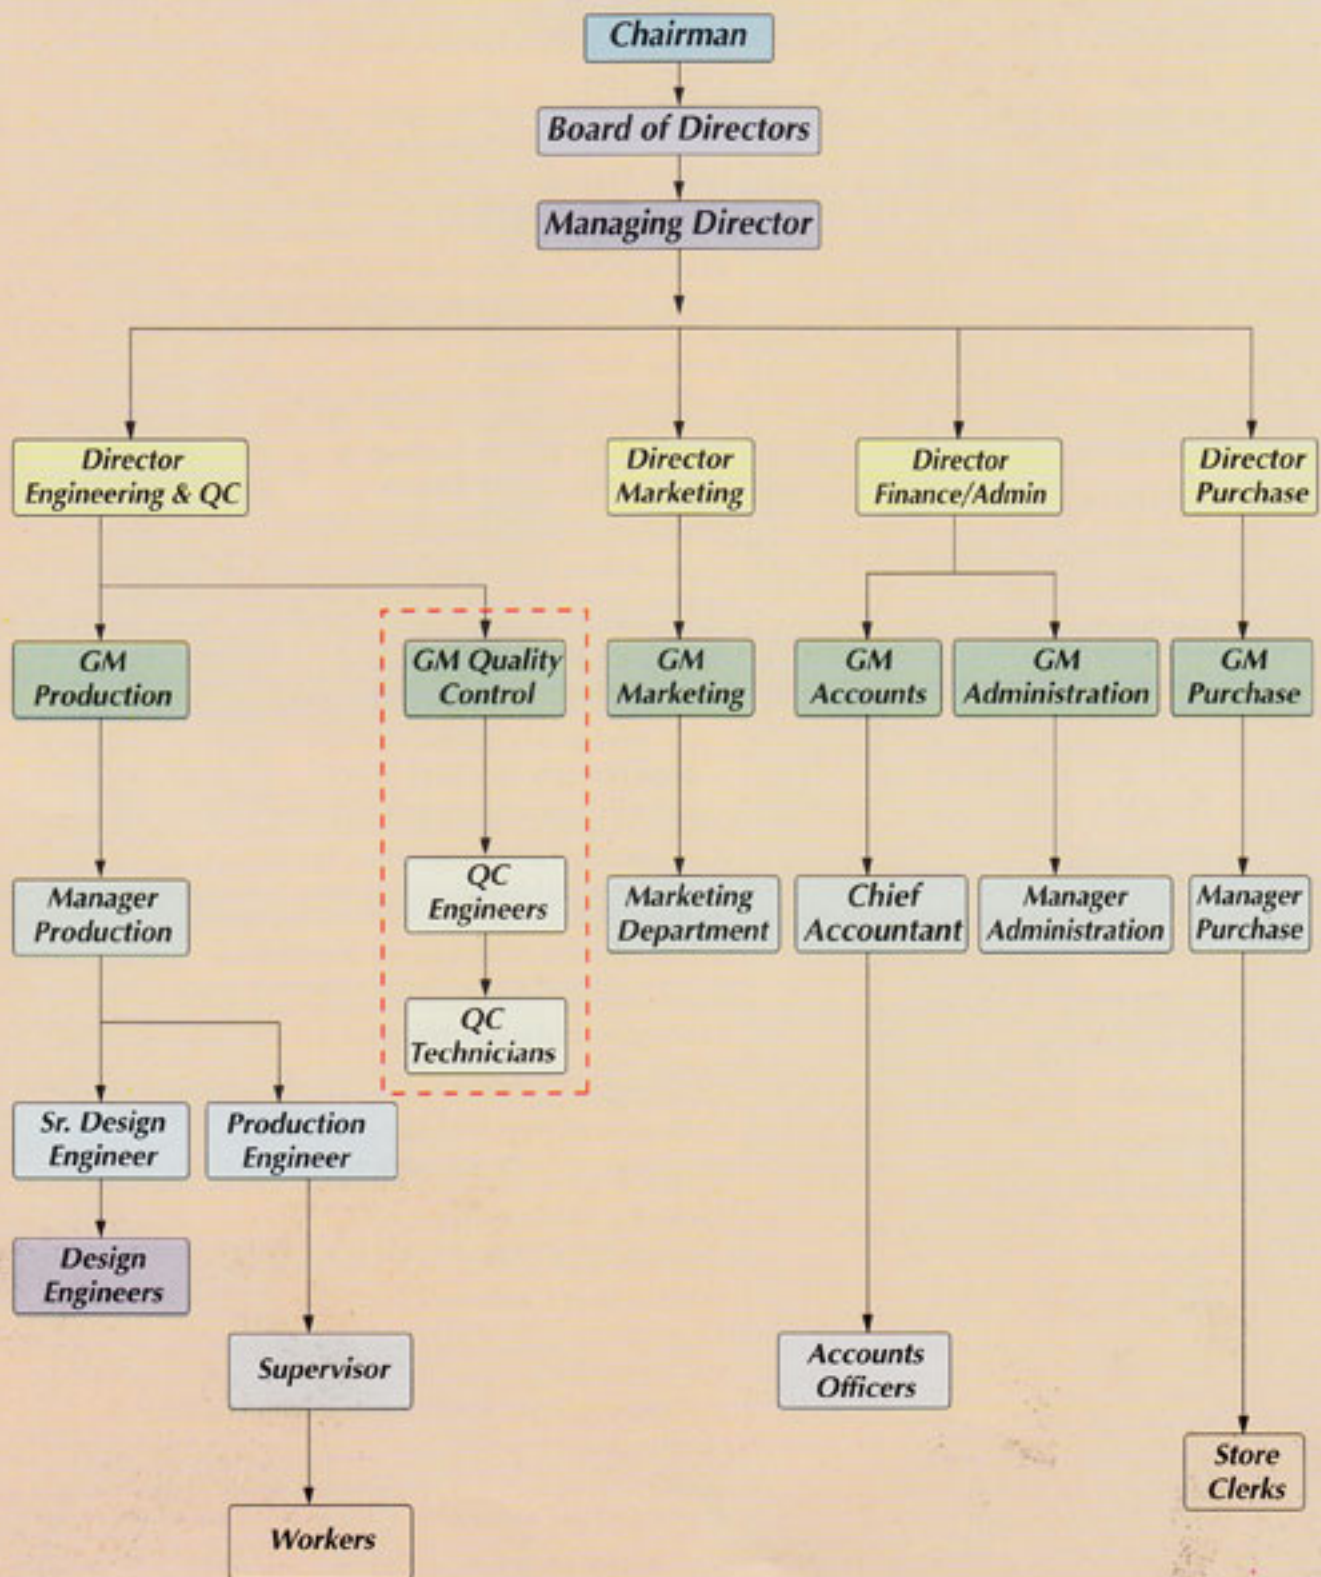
Chairman

Board of Directors

Managing Director

Director Engineering & QC

Director Marketing

Director Finance/Admin

Director Purchase

GM Production

GM Quality Control

GM Marketing

GM Accounts

GM Administration

GM Purchase

Manager Production

QC Engineers

Marketing Department

Chief Accountant

Manager Administration

Manager Purchase

QC Technicians

Sr. Design Engineer

Production Engineer

Design Engineers

Supervisor

Accounts Officers

Store Clerks

Workers